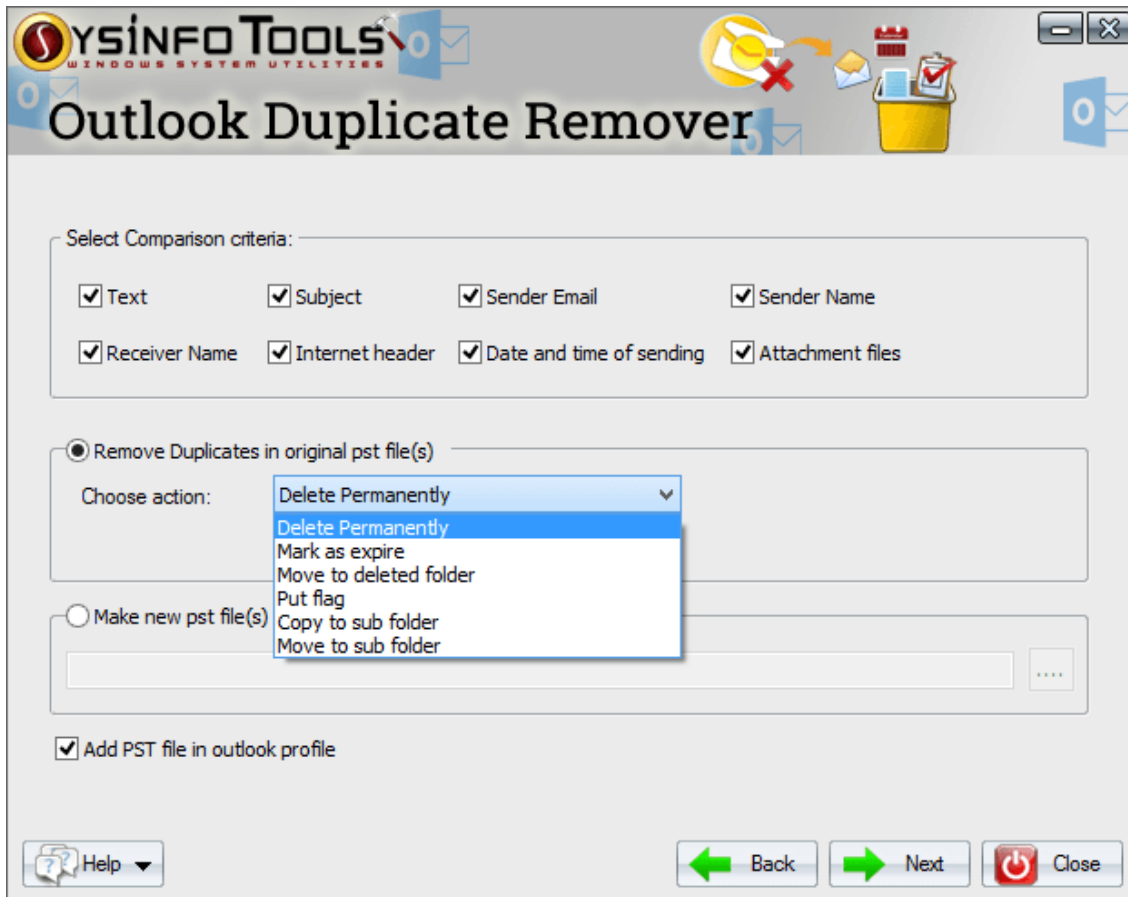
SYSINFO TOOLS
WINDOWS SYSTEM UTILITIES
Outlook Duplicate Remover

Select Comparison criteria:

Text
Subject
Sender Email
Sender Name
Receiver Name
Internet header
Date and time of sending
Attachment files

Remove Duplicates in original pst file(s)

Choose action: Delete Permanently

Delete Permanently
Mark as expire
Move to deleted folder
Put flag
Copy to sub folder
Move to sub folder

Make new pst file(s)

....

Add PST file in outlook profile

Help
Back
Next
Close